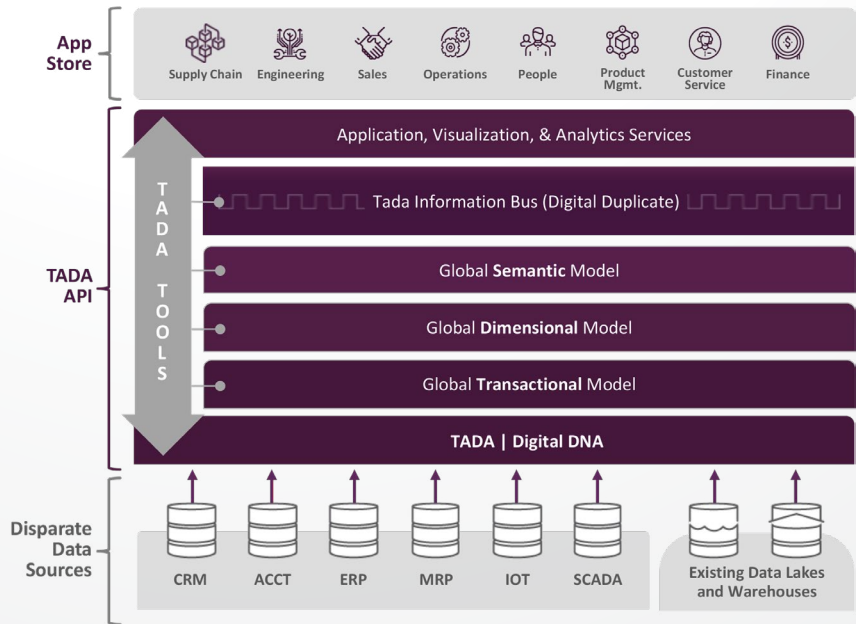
App Store

Supply Chain
Engineering
Sales
Operations
People
Product Mgmt.
Customer Service
Finance

TADA API

Application, Visualization, & Analytics Services

TADA TOOLS

Tada Information Bus (Digital Duplicate)

Global **Semantic** Model

Global **Dimensional** Model

Global **Transactional** Model

TADA | Digital DNA

Disparate Data Sources

CRM
ACCT
ERP
MRP
IOT
SCADA
Existing Data Lakes and Warehouses